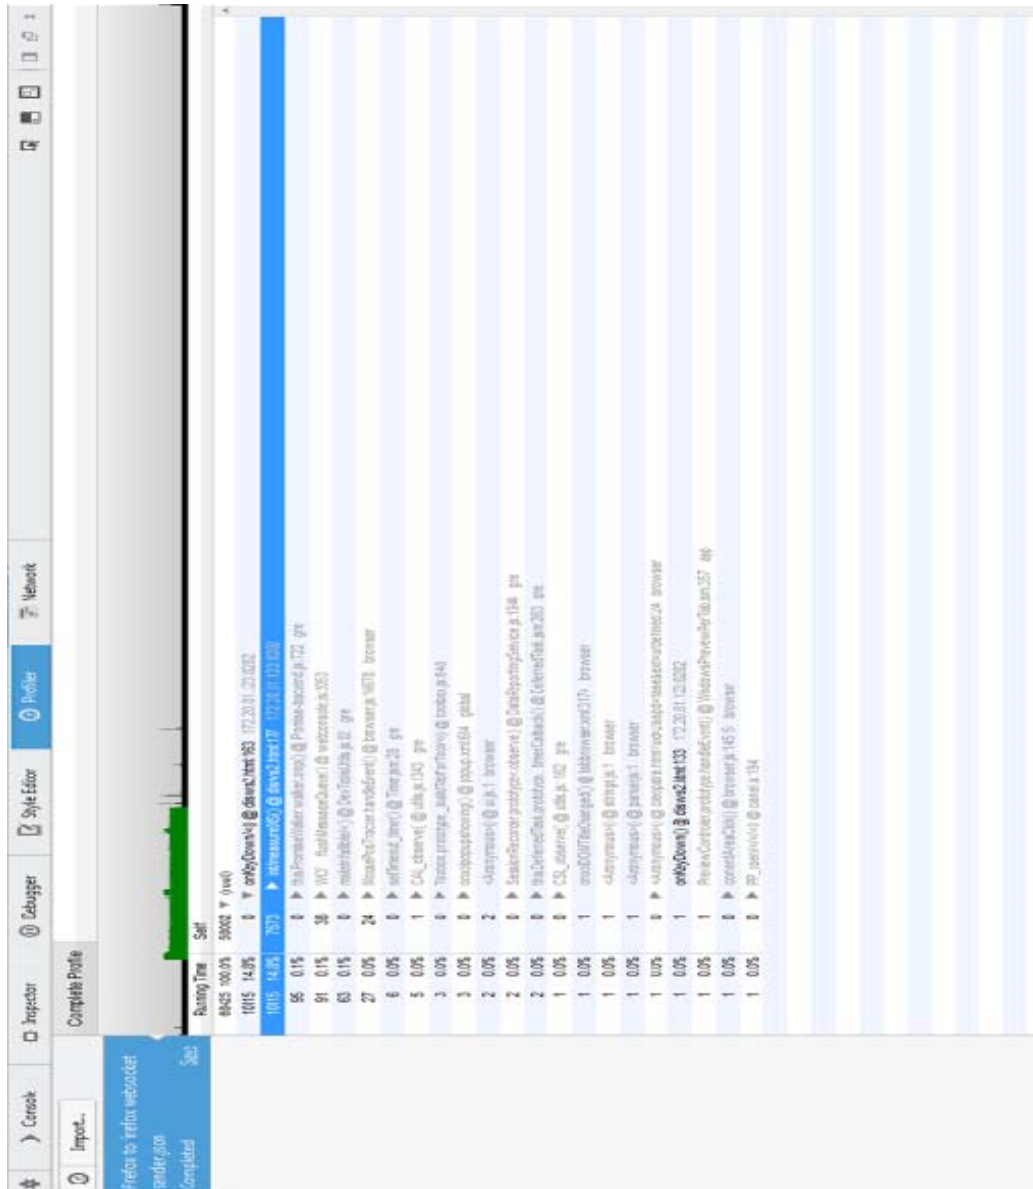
Console
Inspector
Debugger
Style Editor
Profiler
Network

Import...
Complete Profile

Firefox to Firefox websocket render.json
Completed
Save

| Running Time | | Self | |
|---|---|---|---|
| 68425 | 100.0% | 58002 | ▼ (root) |
| 10115 | 14.8% | 0 | ▼ onKeyDown(e) @ dlwrw2.html:163 172.20.81.123:8282 |
| 10115 | 14.8% | 7572 | ▶ retmeasureKG() @ dlwrw2.html:17 172.20.81.123:8282 |
| 95 | 0.1% | 0 | ▶ this.PromiseWalker.walkerLoop() @ Promise-backend.js:722 gre |
| 91 | 0.1% | 38 | ▶ WCF_flushMessageQueue() @ webconsole.js:3053 |
| 63 | 0.1% | 0 | ▶ makeInfallible() @ DevToolsUtils.js:82 gre |
| 27 | 0.0% | 24 | ▶ StreamPoolTracer.handleEvent() @ browser.js:14878 browser |
| 6 | 0.0% | 0 | ▶ setTimeout_timer() @ Timer.jsm:28 gre |
| 5 | 0.0% | 1 | ▶ CAL_observe() @ utils.js:343 gre |
| 3 | 0.0% | 0 | ▶ Toolbox.prototype._buildDockButtons() @ toolbox.js:649 |
| 3 | 0.0% | 0 | ▶ onclosepopupshowing() @ popup.xml:684 global |
| 2 | 0.0% | 2 | <Anonymous>() @ ui.js:1 browser |
| 2 | 0.0% | 0 | ▶ SessionRecorder.prototype.observe() @ DataReportingService.js:194 gre |
| 2 | 0.0% | 0 | ▶ this.DeferredTask.prototype._timerCallback() @ DeferredTask.jsm:263 gre |
| 1 | 0.0% | 0 | ▶ CSL_observe() @ utils.js:162 gre |
| 1 | 0.0% | 1 | onxblDOMTitleChanged() @ tabbrowser.xml:3317 browser |
| 1 | 0.0% | 1 | <Anonymous>() @ strings.js:1 browser |
| 1 | 0.0% | 1 | <Anonymous>() @ panels.js:1 browser |
| 1 | 0.0% | 0 | ▶ <Anonymous>() @ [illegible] browser |
| 1 | 0.0% | 1 | onKeyDown(e) @ dlwrw2.html:133 172.20.81.123:8282 |
| 1 | 0.0% | 1 | PreviewController.prototype.handleEvent() @ WindowsPreviewPerTab.jsm:357 app |
| 1 | 0.0% | 0 | ▶ contentAreaClick() @ browser.js:145 browser |
| 1 | 0.0% | 0 | ▶ PP_userActivity() @ panel.js:134 |